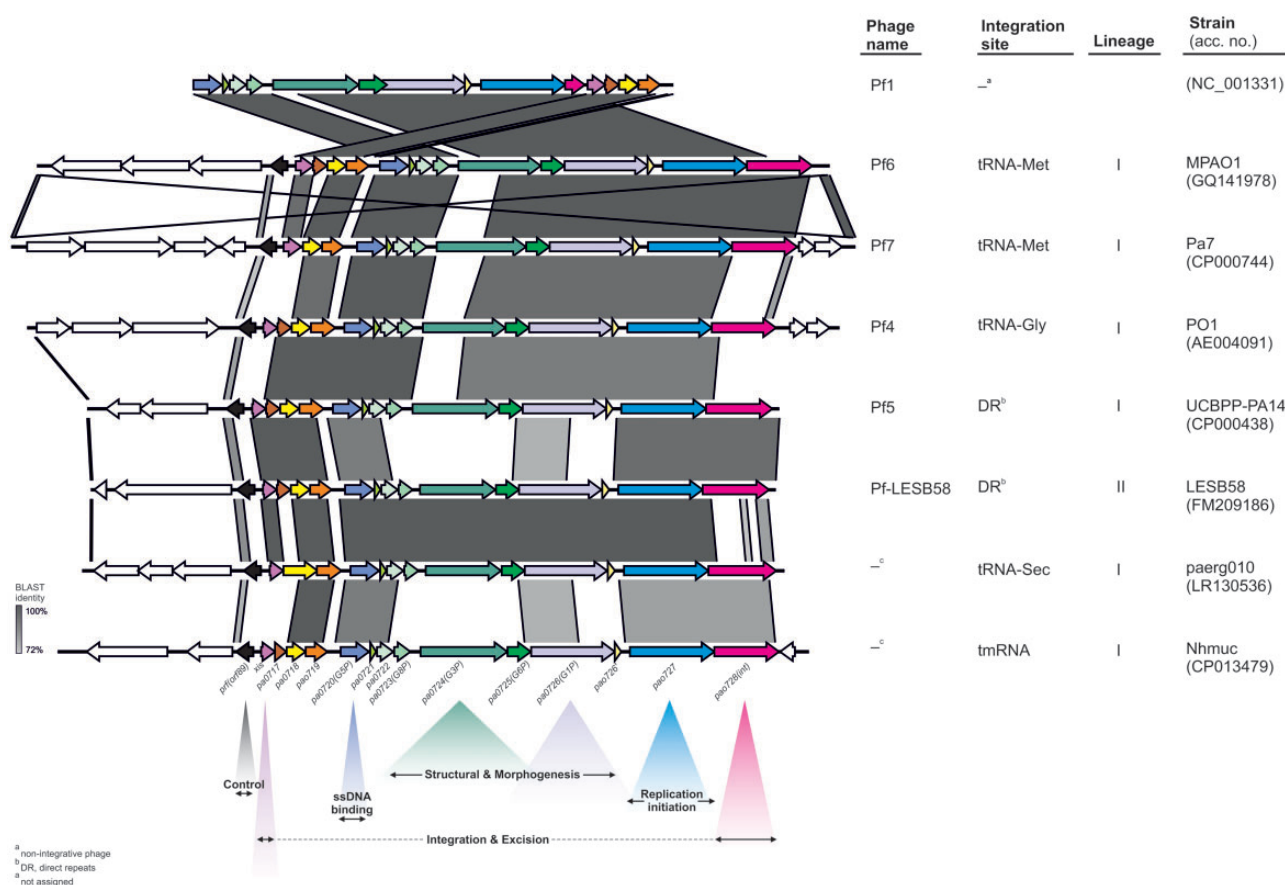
| Phage name | Integration site | Lineage | Strain (acc. no.) |
|---|---|---|---|
| Pf1 | –$^a$ | | (NC_001331) |
| Pf6 | tRNA-Met | I | MPAO1 (GQ141978) |
| Pf7 | tRNA-Met | I | Pa7 (CP000744) |
| Pf4 | tRNA-Gly | I | PO1 (AE004091) |
| Pf5 | DR$^b$ | I | UCBPP-PA14 (CP000438) |
| Pf-LESB58 | DR$^b$ | II | LESB58 (FM209186) |
| –$^c$ | tRNA-Sec | I | paerg010 (LR130536) |
| –$^c$ | tmRNA | I | Nhmuc (CP013479) |

BLAST identity
100%
72%

pf(orf89) xis pa0717 pa0718 pa0719 pa0720(G5P) pa0721 pa0722 pa0723(G8P) pa0724(G3P) pa0725(G6P) pa0726(G1P) pa0726' pa0727 pa0728(int)

Control
ssDNA binding
Structural & Morphogenesis
Replication initiation
Integration & Excision

$^a$ non-integrative phage
$^b$ DR, direct repeats
$^a$ not assigned